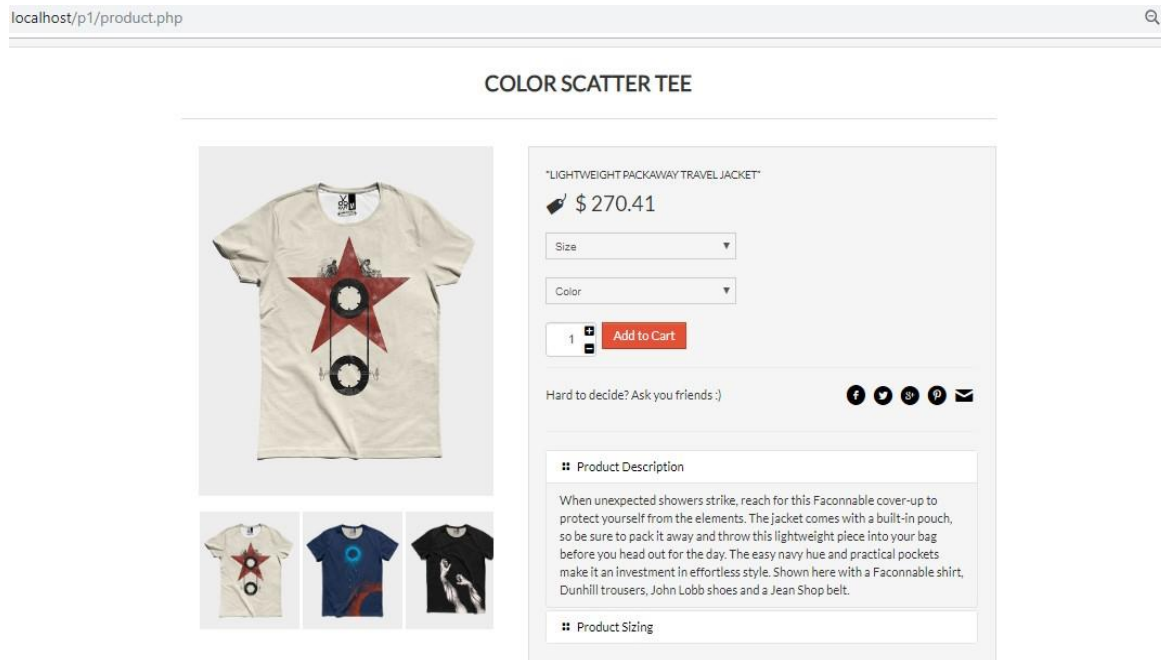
localhost/p1/product.php

COLOR SCATTER TEE

"LIGHTWEIGHT PACKAWAY TRAVEL JACKET"

$ 270.41

Size

Color

1

Add to Cart

Hard to decide? Ask you friends :)

Product Description

When unexpected showers strike, reach for this Faconnable cover-up to protect yourself from the elements. The jacket comes with a built-in pouch, so be sure to pack it away and throw this lightweight piece into your bag before you head out for the day. The easy navy hue and practical pockets make it an investment in effortless style. Shown here with a Faconnable shirt, Dunhill trousers, John Lobb shoes and a Jean Shop belt.

Product Sizing